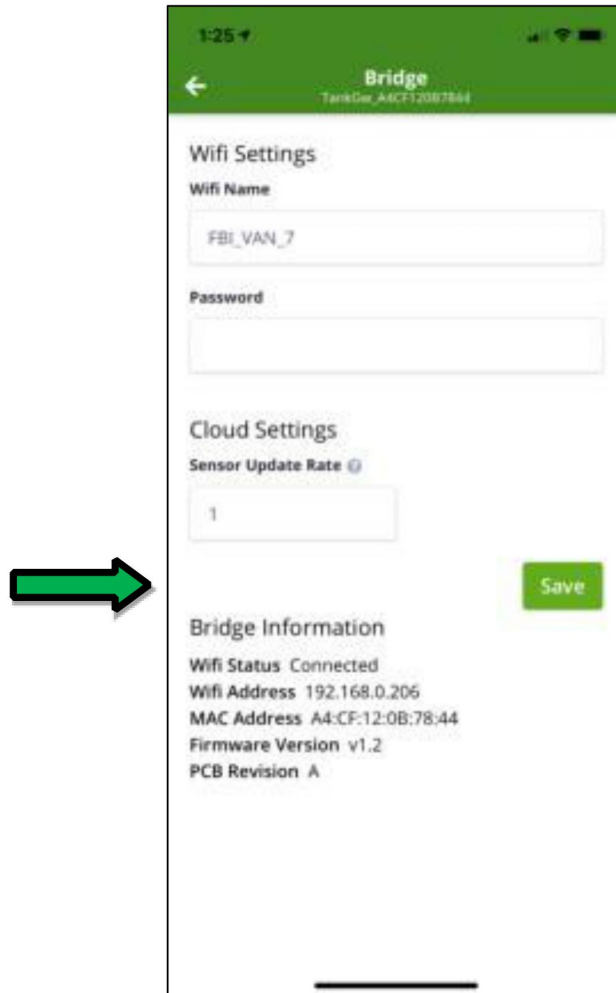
1:25

Bridge
TankDot_A4CF120B7844

Wifi Settings
Wifi Name
FBI_VAN_7

Password

Cloud Settings
Sensor Update Rate

1

Save

Bridge Information
Wifi Status Connected
Wifi Address 192.168.0.206
MAC Address A4:CF:12:0B:78:44
Firmware Version v1.2
PCB Revision A